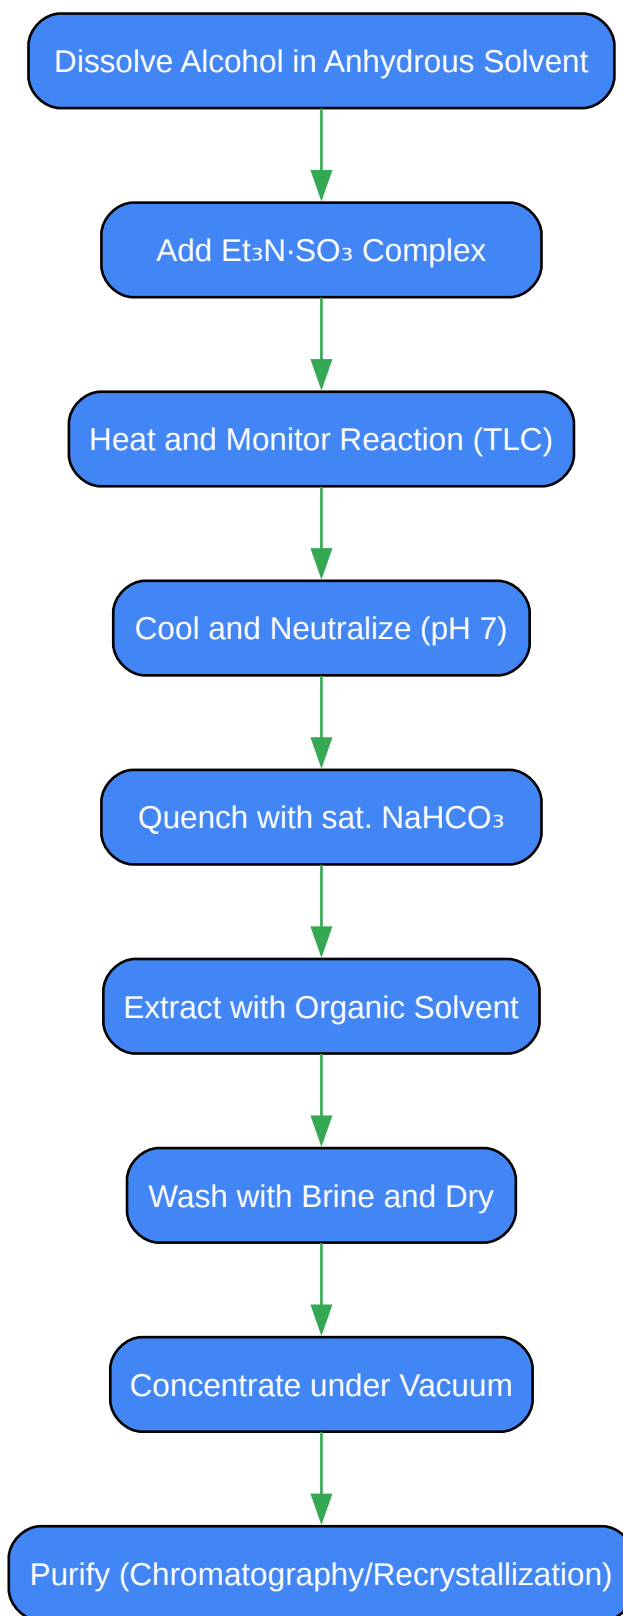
Dissolve Alcohol in Anhydrous Solvent

Add $Et_3N\cdot SO_3$ Complex

Heat and Monitor Reaction (TLC)

Cool and Neutralize (pH 7)

Quench with sat. $NaHCO_3$

Extract with Organic Solvent

Wash with Brine and Dry

Concentrate under Vacuum

Purify (Chromatography/Recrystallization)